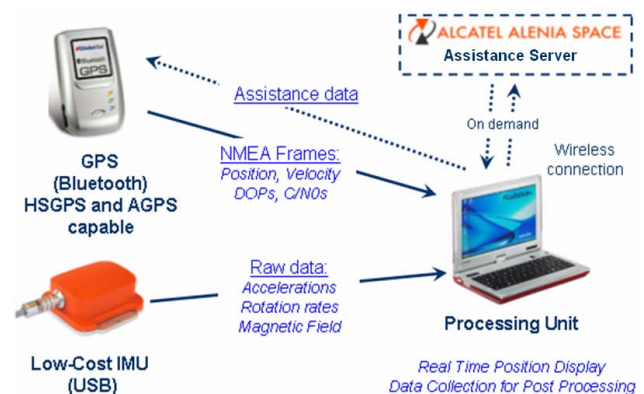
ALCATEL ALENIA SPACE
Assistance Server

Assistance data

On demand

Wireless connection

GlobalSat
Bluetooth
GPS

GPS
(Bluetooth)
HSGPS and AGPS capable

NMEA Frames:
Position, Velocity
DOPs, C/N0s

Raw data:
Accelerations
Rotation rates
Magnetic Field

Processing Unit

Low-Cost IMU
(USB)

Real Time Position Display
Data Collection for Post Processing